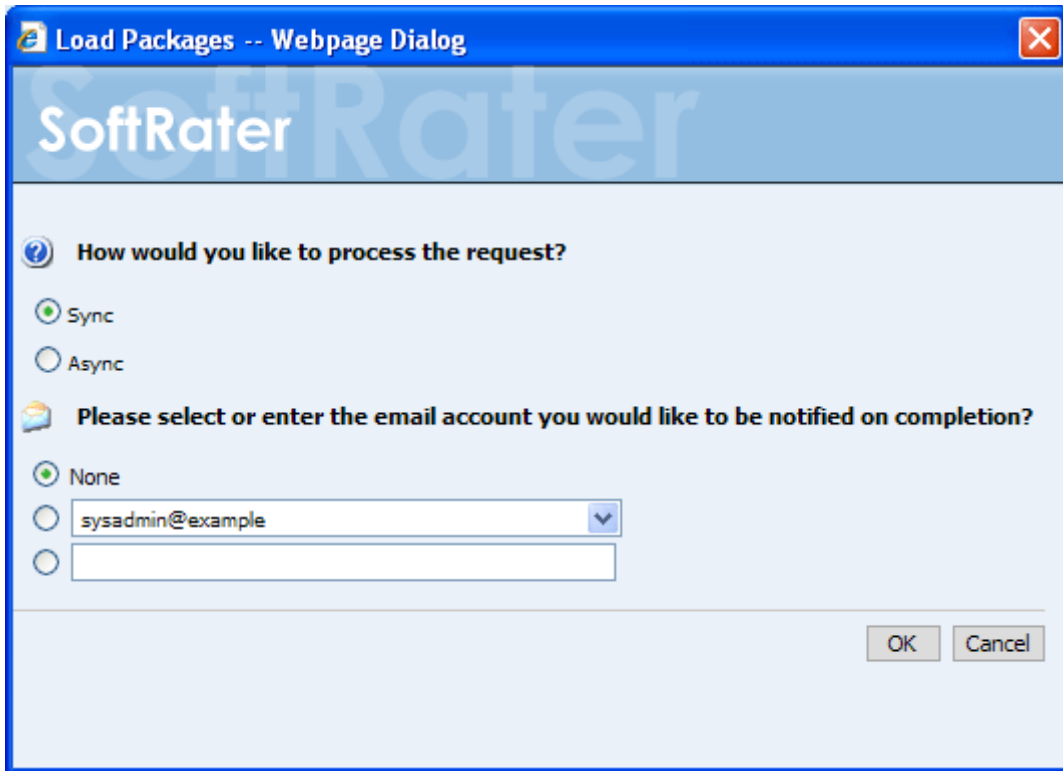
Load Packages -- Webpage Dialog

SoftRater

How would you like to process the request?

Sync

Async

Please select or enter the email account you would like to be notified on completion?

None

sysadmin@example

OK Cancel